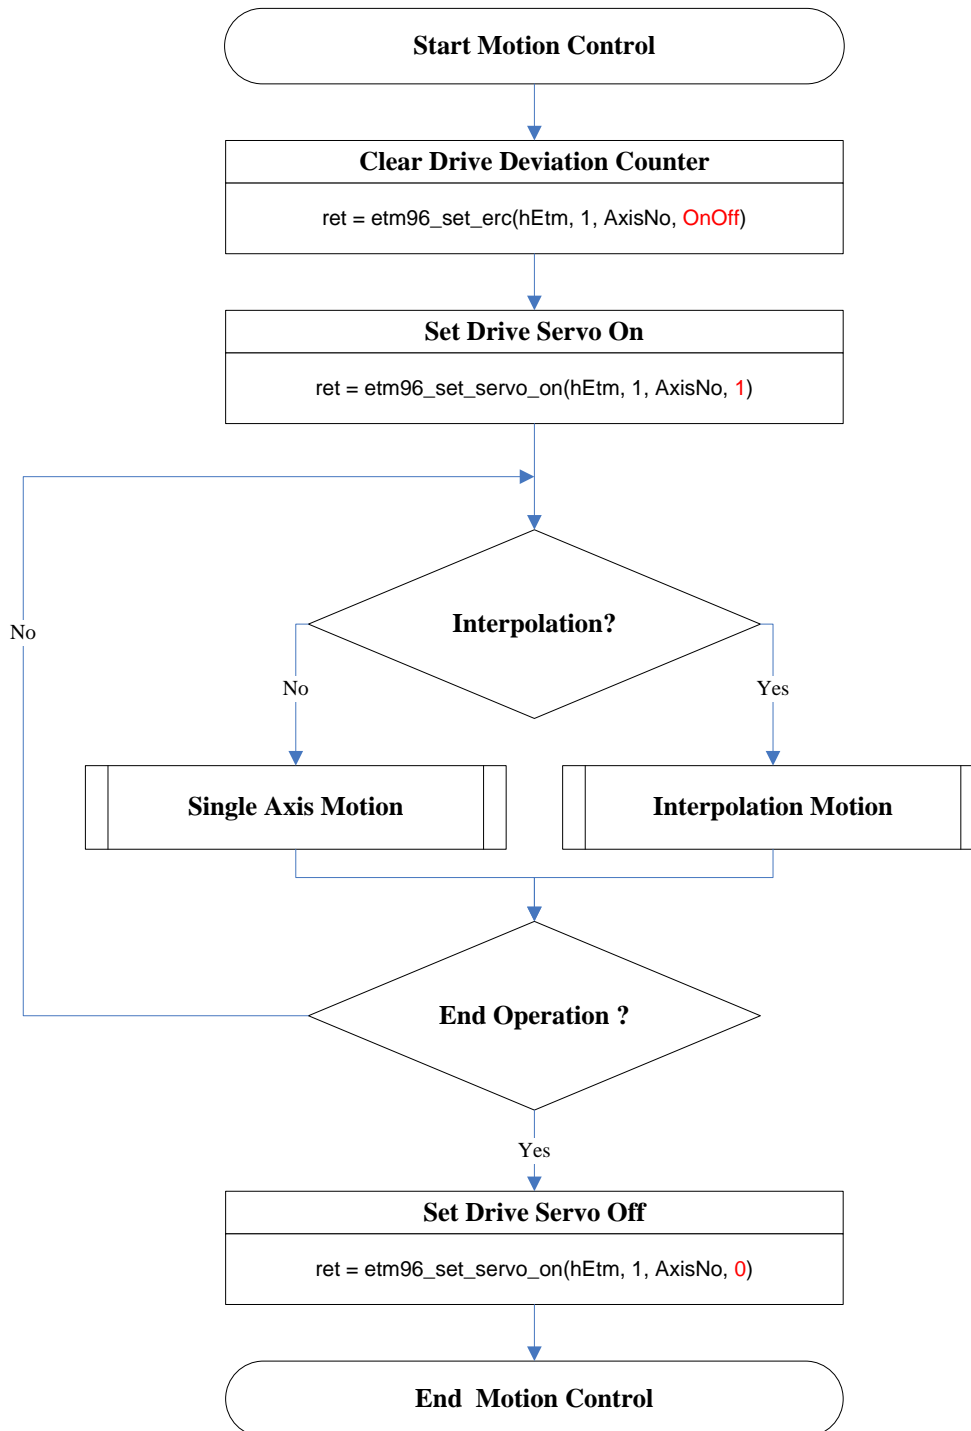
Start Motion Control

Clear Drive Deviation Counter

ret = etm96_set_erc(hEtm, 1, AxisNo, OnOff)

Set Drive Servo On

ret = etm96_set_servo_on(hEtm, 1, AxisNo, 1)

No

Interpolation?

No

Yes

Single Axis Motion

Interpolation Motion

End Operation ?

Yes

Set Drive Servo Off

ret = etm96_set_servo_on(hEtm, 1, AxisNo, 0)

End Motion Control